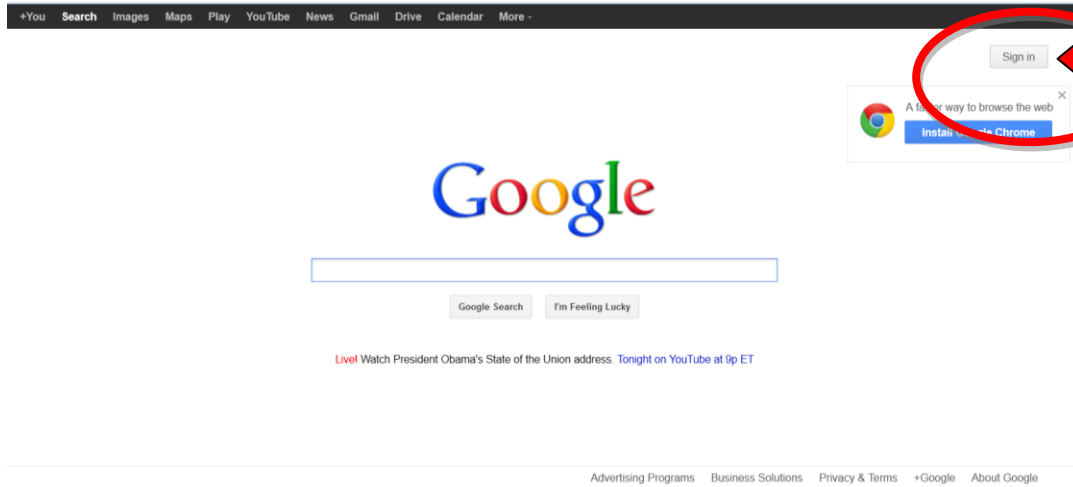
+You Search Images Maps Play YouTube News Gmail Drive Calendar More -

Sign in

A fa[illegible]er way to browse the web

Install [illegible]e Chrome

Google

Google Search I'm Feeling Lucky

Live! Watch President Obama's State of the Union address. Tonight on YouTube at 9p ET

Advertising Programs Business Solutions Privacy & Terms +Google About Google